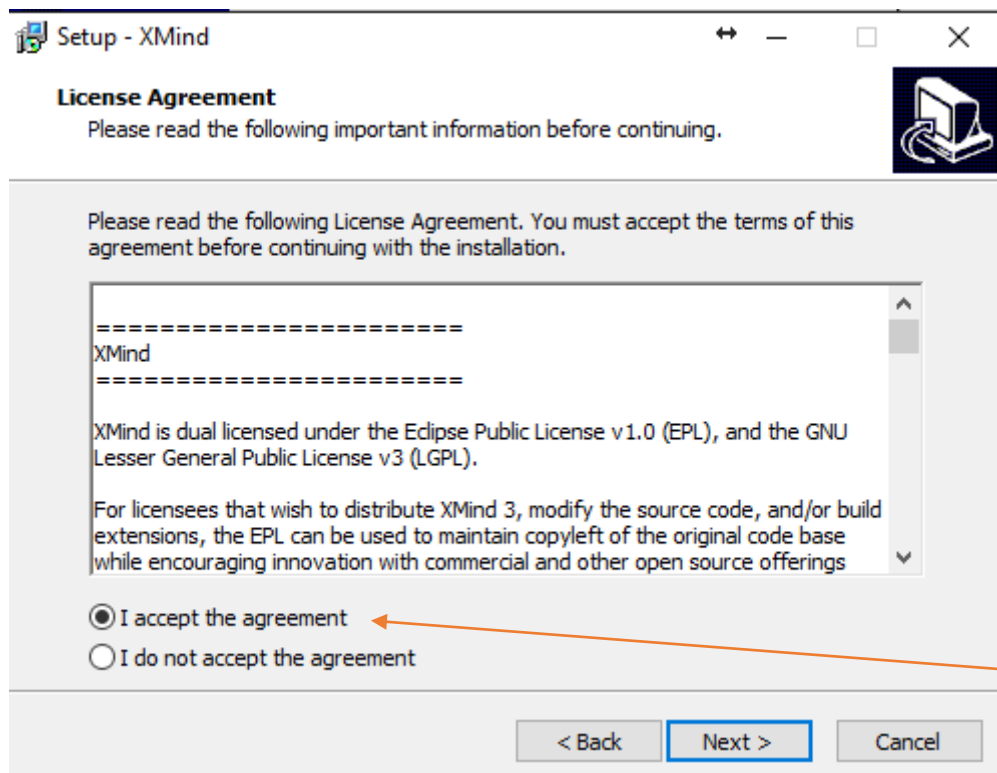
Setup - XMind

License Agreement
Please read the following important information before continuing.

Please read the following License Agreement. You must accept the terms of this agreement before continuing with the installation.

======================
XMind
======================

XMind is dual licensed under the Eclipse Public License v1.0 (EPL), and the GNU Lesser General Public License v3 (LGPL).

For licensees that wish to distribute XMind 3, modify the source code, and/or build extensions, the EPL can be used to maintain copyleft of the original code base while encouraging innovation with commercial and other open source offerings

I accept the agreement
I do not accept the agreement

< Back
Next >
Cancel